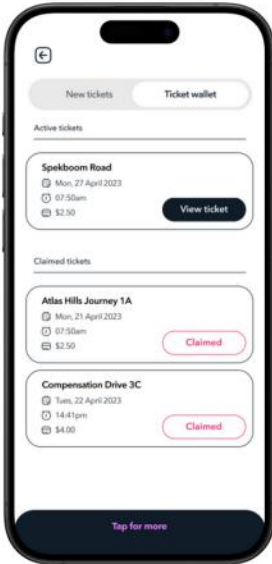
New tickets

Ticket wallet

Active tickets

Spekboom Road

Mon, 27 April 2023

07:50am

$2.50

View ticket

Claimed tickets

Atlas Hills Journey 1A

Mon, 21 April 2023

07:50am

$2.50

Claimed

Compensation Drive 3C

Tues, 22 April 2023

14:41pm

$4.00

Claimed

Tap for more